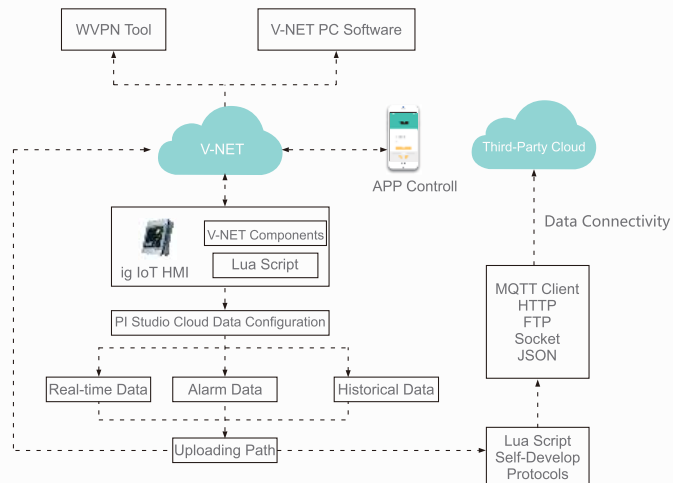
WVPN Tool

V-NET PC Software

V-NET

APP Controll

Third-Party Cloud

Data Connectivity

V-NET Components

Lua Script

ig IoT HMI

MQTT Client
HTTP
FTP
Socket
JSON

PI Studio Cloud Data Configuration

Real-time Data

Alarm Data

Historical Data

Uploading Path

Lua Script
Self-Develop
Protocols